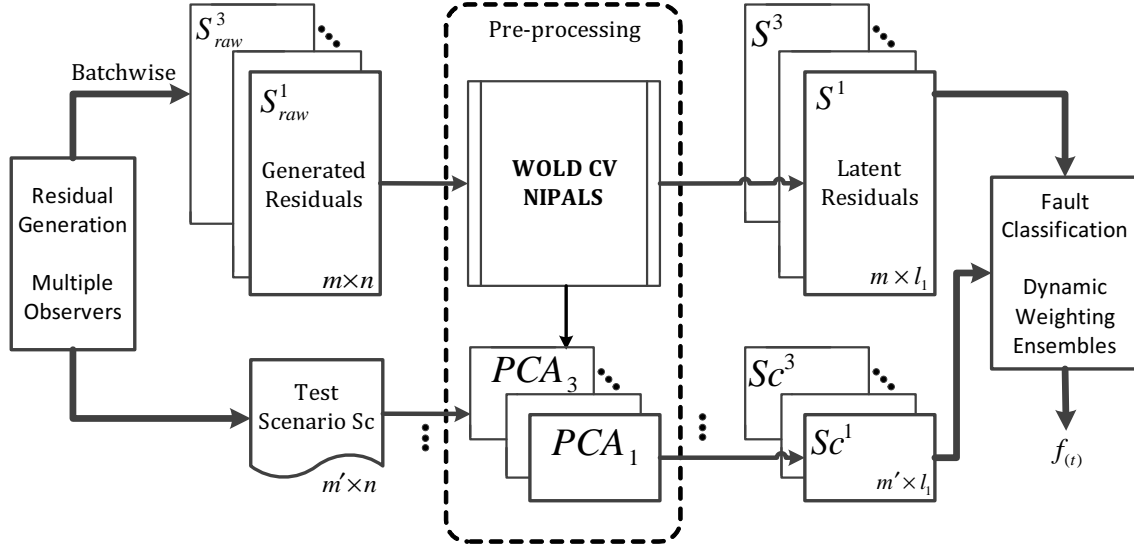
Batchwise

$S_{raw}^{3}$

$S_{raw}^{1}$

Generated Residuals

$m \times n$

Residual Generation

Multiple Observers

Test Scenario Sc

$m' \times n$

Pre-processing

WOLD CV NIPALS

$PCA_3$

$PCA_1$

$S^3$

$S^1$

Latent Residuals

$m \times l_1$

$Sc^3$

$Sc^1$

$m' \times l_1$

Fault Classification

Dynamic Weighting Ensembles

$f_{(t)}$